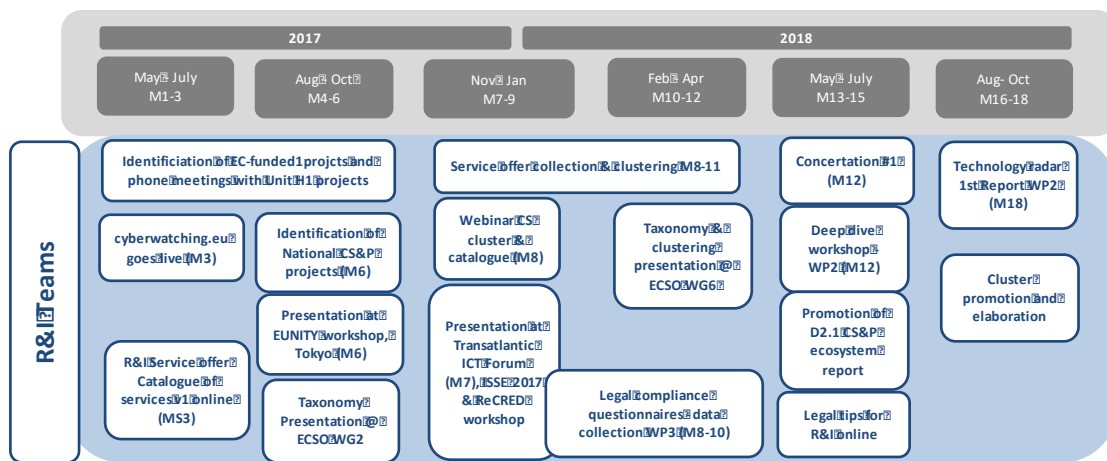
2017

2018

May July M1-3

Aug Oct M4-6

Nov Jan M7-9

Feb Apr M10-12

May July M13-15

Aug- Oct M16-18

R&I Teams

Identificiation of EC-funded projcts and phone meetings with Unit H1 projects

Service offer collection & clustering M8-11

Concertation #1 (M12)

Technology radar 1st Report WP2 (M18)

cyberwatching.eu goes live (M3)

Identification of National CS&P projects (M6)

Webinar CS cluster & catalogue (M8)

Taxonomy & clustering presentation @ ECSO WG6

Deep dive workshop WP2 (M12)

Cluster promotion and elaboration

Presentation at EUNITY workshop, Tokyo (M6)

Presentation at Transatlantic ICT Forum (M7), SSE 2017 & ReCRED workshop

Promotion of D2.1 CS&P ecosystem report

R&I Service offer Catalogue of services v1 online (MS3)

Taxonomy Presentation @ ECSO WG2

Legal compliance questionnaires data collection WP3 (M8-10)

Legal tips for R&I online